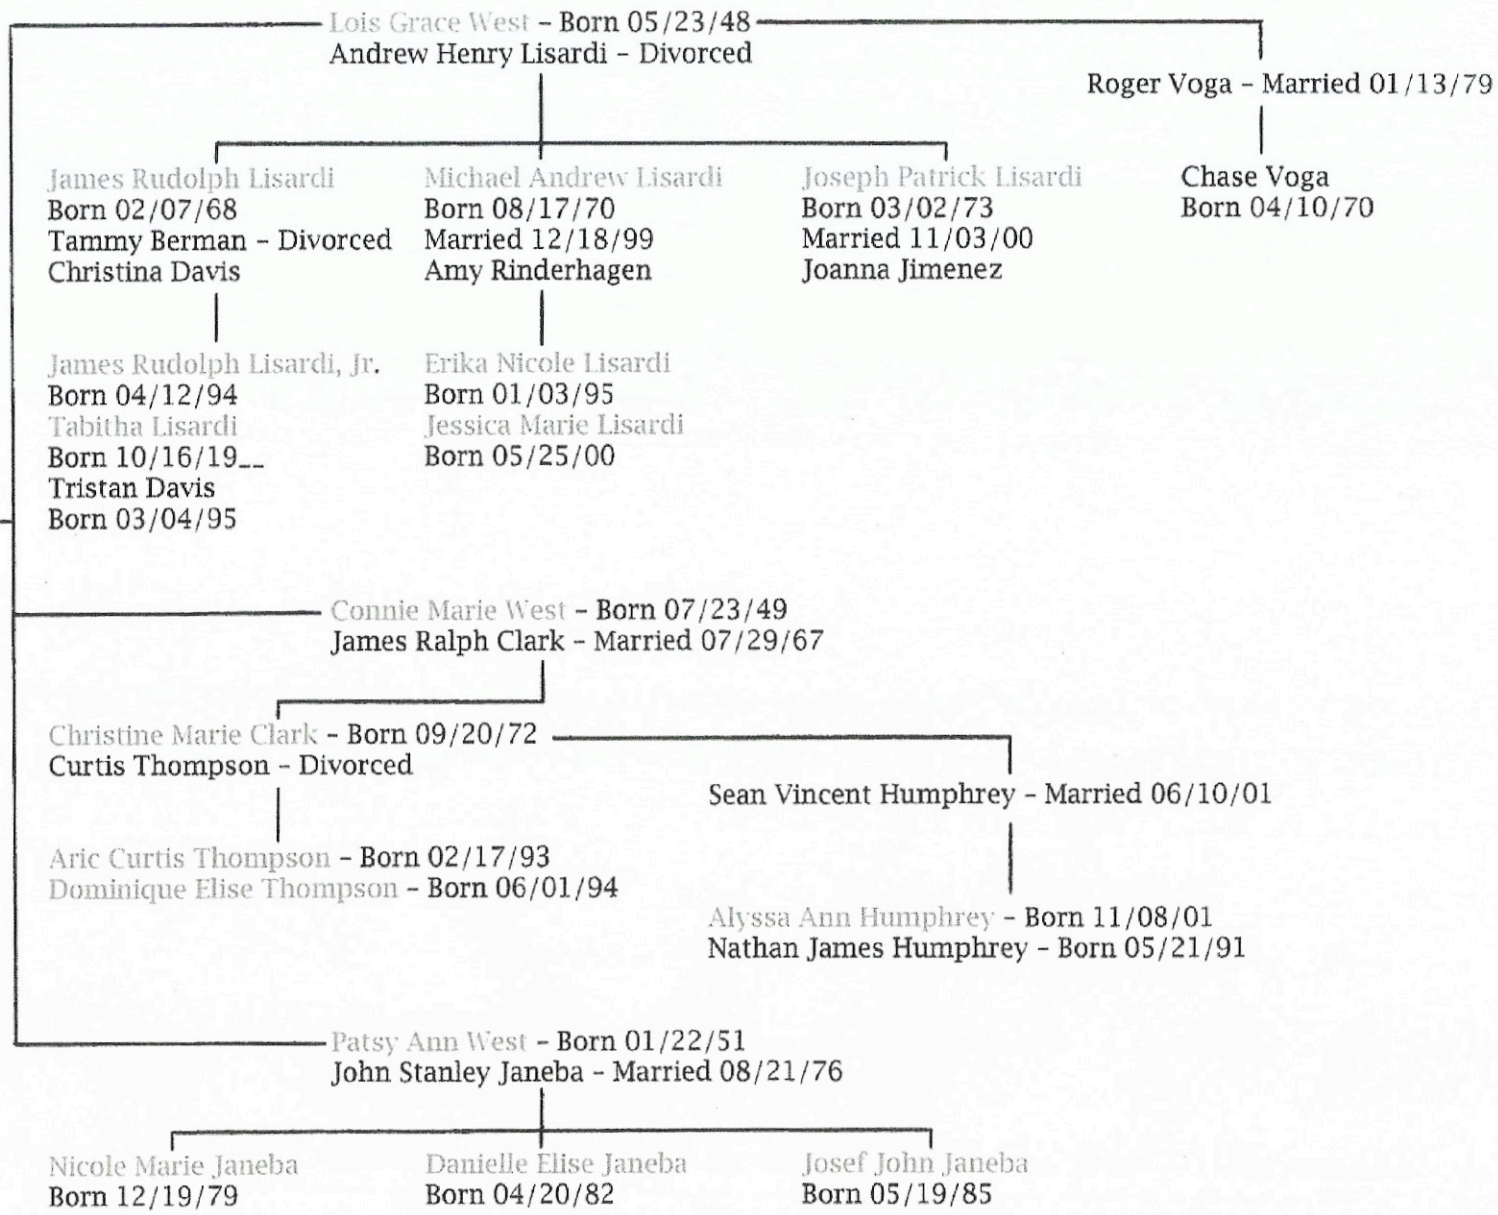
Lois Grace West – Born 05/23/48
Andrew Henry Lisardi – Divorced

Roger Voga – Married 01/13/79

James Rudolph Lisardi
Born 02/07/68
Tammy Berman – Divorced
Christina Davis

Michael Andrew Lisardi
Born 08/17/70
Married 12/18/99
Amy Rinderhagen

Joseph Patrick Lisardi
Born 03/02/73
Married 11/03/00
Joanna Jimenez

Chase Voga
Born 04/10/70

James Rudolph Lisardi, Jr.
Born 04/12/94
Tabitha Lisardi
Born 10/16/19__
Tristan Davis
Born 03/04/95

Erika Nicole Lisardi
Born 01/03/95
Jessica Marie Lisardi
Born 05/25/00

Connie Marie West – Born 07/23/49
James Ralph Clark – Married 07/29/67

Christine Marie Clark – Born 09/20/72
Curtis Thompson – Divorced

Sean Vincent Humphrey – Married 06/10/01

Aric Curtis Thompson – Born 02/17/93
Dominique Elise Thompson – Born 06/01/94

Alyssa Ann Humphrey – Born 11/08/01
Nathan James Humphrey – Born 05/21/91

Patsy Ann West – Born 01/22/51
John Stanley Janeba – Married 08/21/76

Nicole Marie Janeba
Born 12/19/79

Danielle Elise Janeba
Born 04/20/82

Josef John Janeba
Born 05/19/85